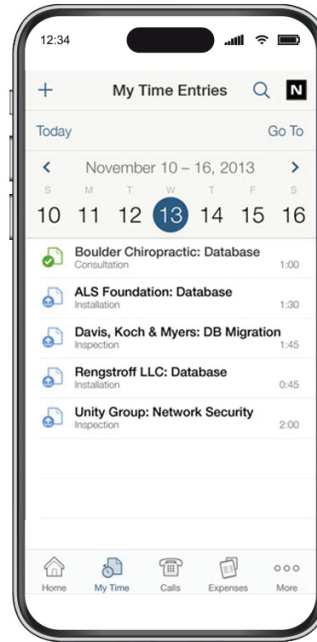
12:34

+ My Time Entries N

Today Go To

< November 10 – 16, 2013 >

S M T W T F S
10 11 12 13 14 15 16

Boulder Chiropractic: Database
Consultation 1:00

ALS Foundation: Database
Installation 1:30

Davis, Koch & Myers: DB Migration
Inspection 1:45

Rengstroff LLC: Database
Installation 0:45

Unity Group: Network Security
Inspection 2:00

Home My Time Calls Expenses More